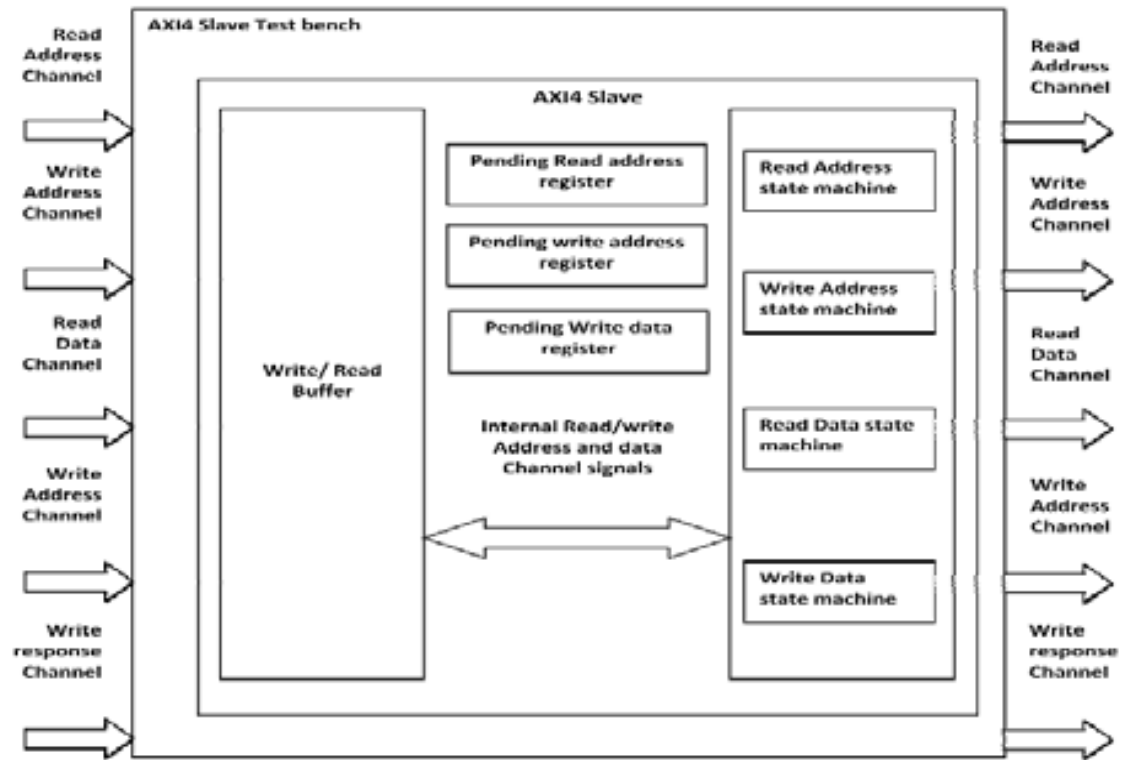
Read Address Channel

Write Address Channel

Read Data Channel

Write Address Channel

Write response Channel

AXI4 Slave Test bench

AXI4 Slave

Write/ Read Buffer

Pending Read address register

Pending write address register

Pending Write data register

Internal Read/write Address and data Channel signals

Read Address state machine

Write Address state machine

Read Data state machine

Write Data state machine

Read Address Channel

Write Address Channel

Read Data Channel

Write Address Channel

Write response Channel